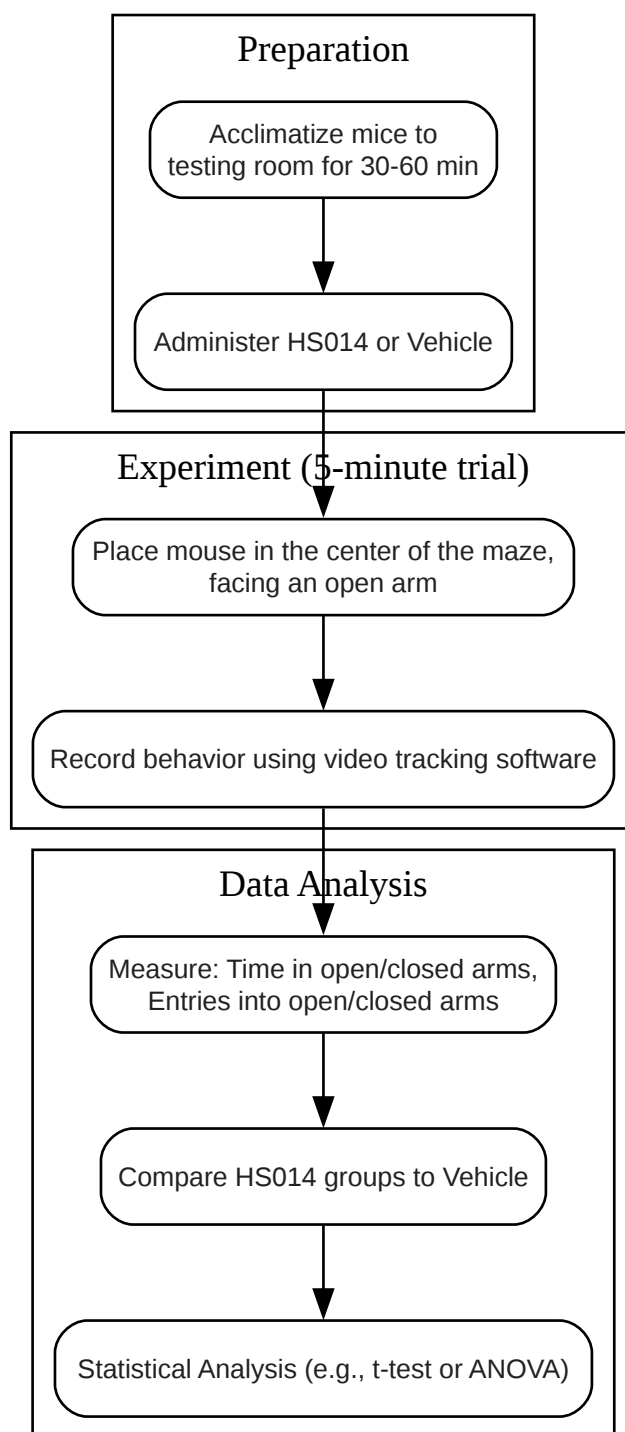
Preparation

Acclimatize mice to testing room for 30-60 min

Administer HS014 or Vehicle

Experiment (5-minute trial)

Place mouse in the center of the maze, facing an open arm

Record behavior using video tracking software

Data Analysis

Measure: Time in open/closed arms, Entries into open/closed arms

Compare HS014 groups to Vehicle

Statistical Analysis (e.g., t-test or ANOVA)